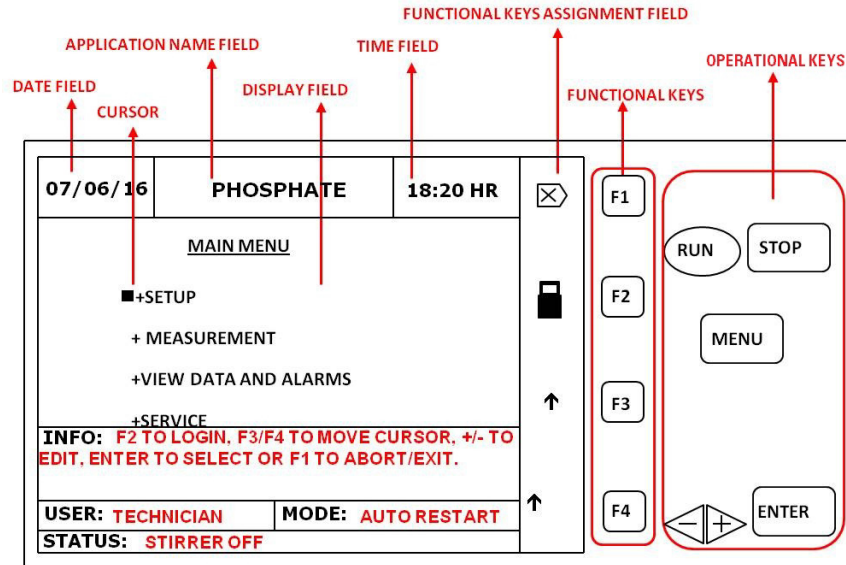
FUNCTIONAL KEYS ASSIGNMENT FIELD
APPLICATION NAME FIELD
TIME FIELD
OPERATIONAL KEYS
DATE FIELD
DISPLAY FIELD
FUNCTIONAL KEYS
CURSOR

| 07/06/16 | PHOSPHATE | 18:20 HR |
|---|---|---|

MAIN MENU

+SETUP

+ MEASUREMENT

+VIEW DATA AND ALARMS

+SERVICE

INFO: F2 TO LOGIN, F3/F4 TO MOVE CURSOR, +/- TO EDIT, ENTER TO SELECT OR F1 TO ABORT/EXIT.

| USER: TECHNICIAN | MODE: AUTO RESTART |
|---|---|

STATUS: STIRRER OFF

F1
F2
F3
F4

RUN
STOP
MENU
ENTER